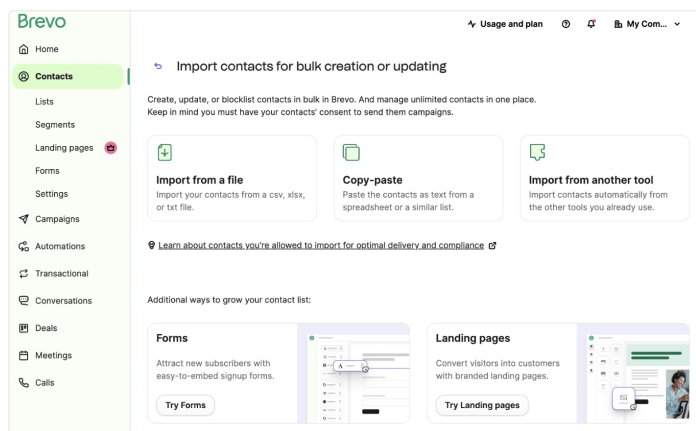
Brevo

Usage and plan

My Com...

Home

Contacts

Lists

Segments

Landing pages

Forms

Settings

Campaigns

Automations

Transactional

Conversations

Deals

Meetings

Calls

Import contacts for bulk creation or updating

Create, update, or blocklist contacts in bulk in Brevo. And manage unlimited contacts in one place. Keep in mind you must have your contacts' consent to send them campaigns.

Import from a file
Import your contacts from a csv, xlsx, or txt file.

Copy-paste
Paste the contacts as text from a spreadsheet or a similar list.

Import from another tool
Import contacts automatically from the other tools you already use.

Learn about contacts you're allowed to import for optimal delivery and compliance

Additional ways to grow your contact list:

Forms
Attract new subscribers with easy-to-embed signup forms.

Try Forms

Landing pages
Convert visitors into customers with branded landing pages.

Try Landing pages